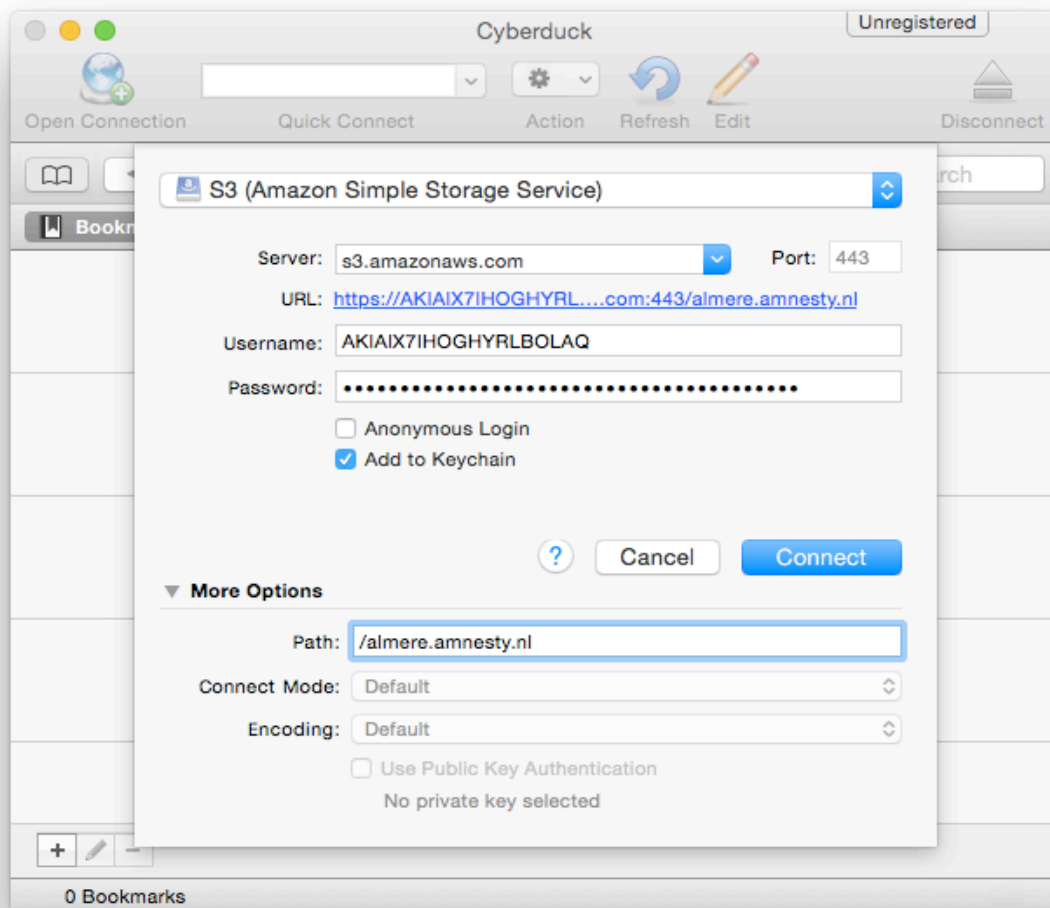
Cyberduck

Unregistered

Open Connection

Quick Connect

Action

Refresh

Edit

Disconnect

rch

Bookm

S3 (Amazon Simple Storage Service)

Server: s3.amazonaws.com

Port: 443

URL: https://AKIAIX7IHOGHYRL....com:443/almere.amnesty.nl

Username: AKIAIX7IHOGHYRLBOLAQ

Password: ••••••••••••••••••••••••••••••••••••••••

Anonymous Login

Add to Keychain

?

Cancel

Connect

More Options

Path: /almere.amnesty.nl

Connect Mode: Default

Encoding: Default

Use Public Key Authentication

No private key selected

+

0 Bookmarks